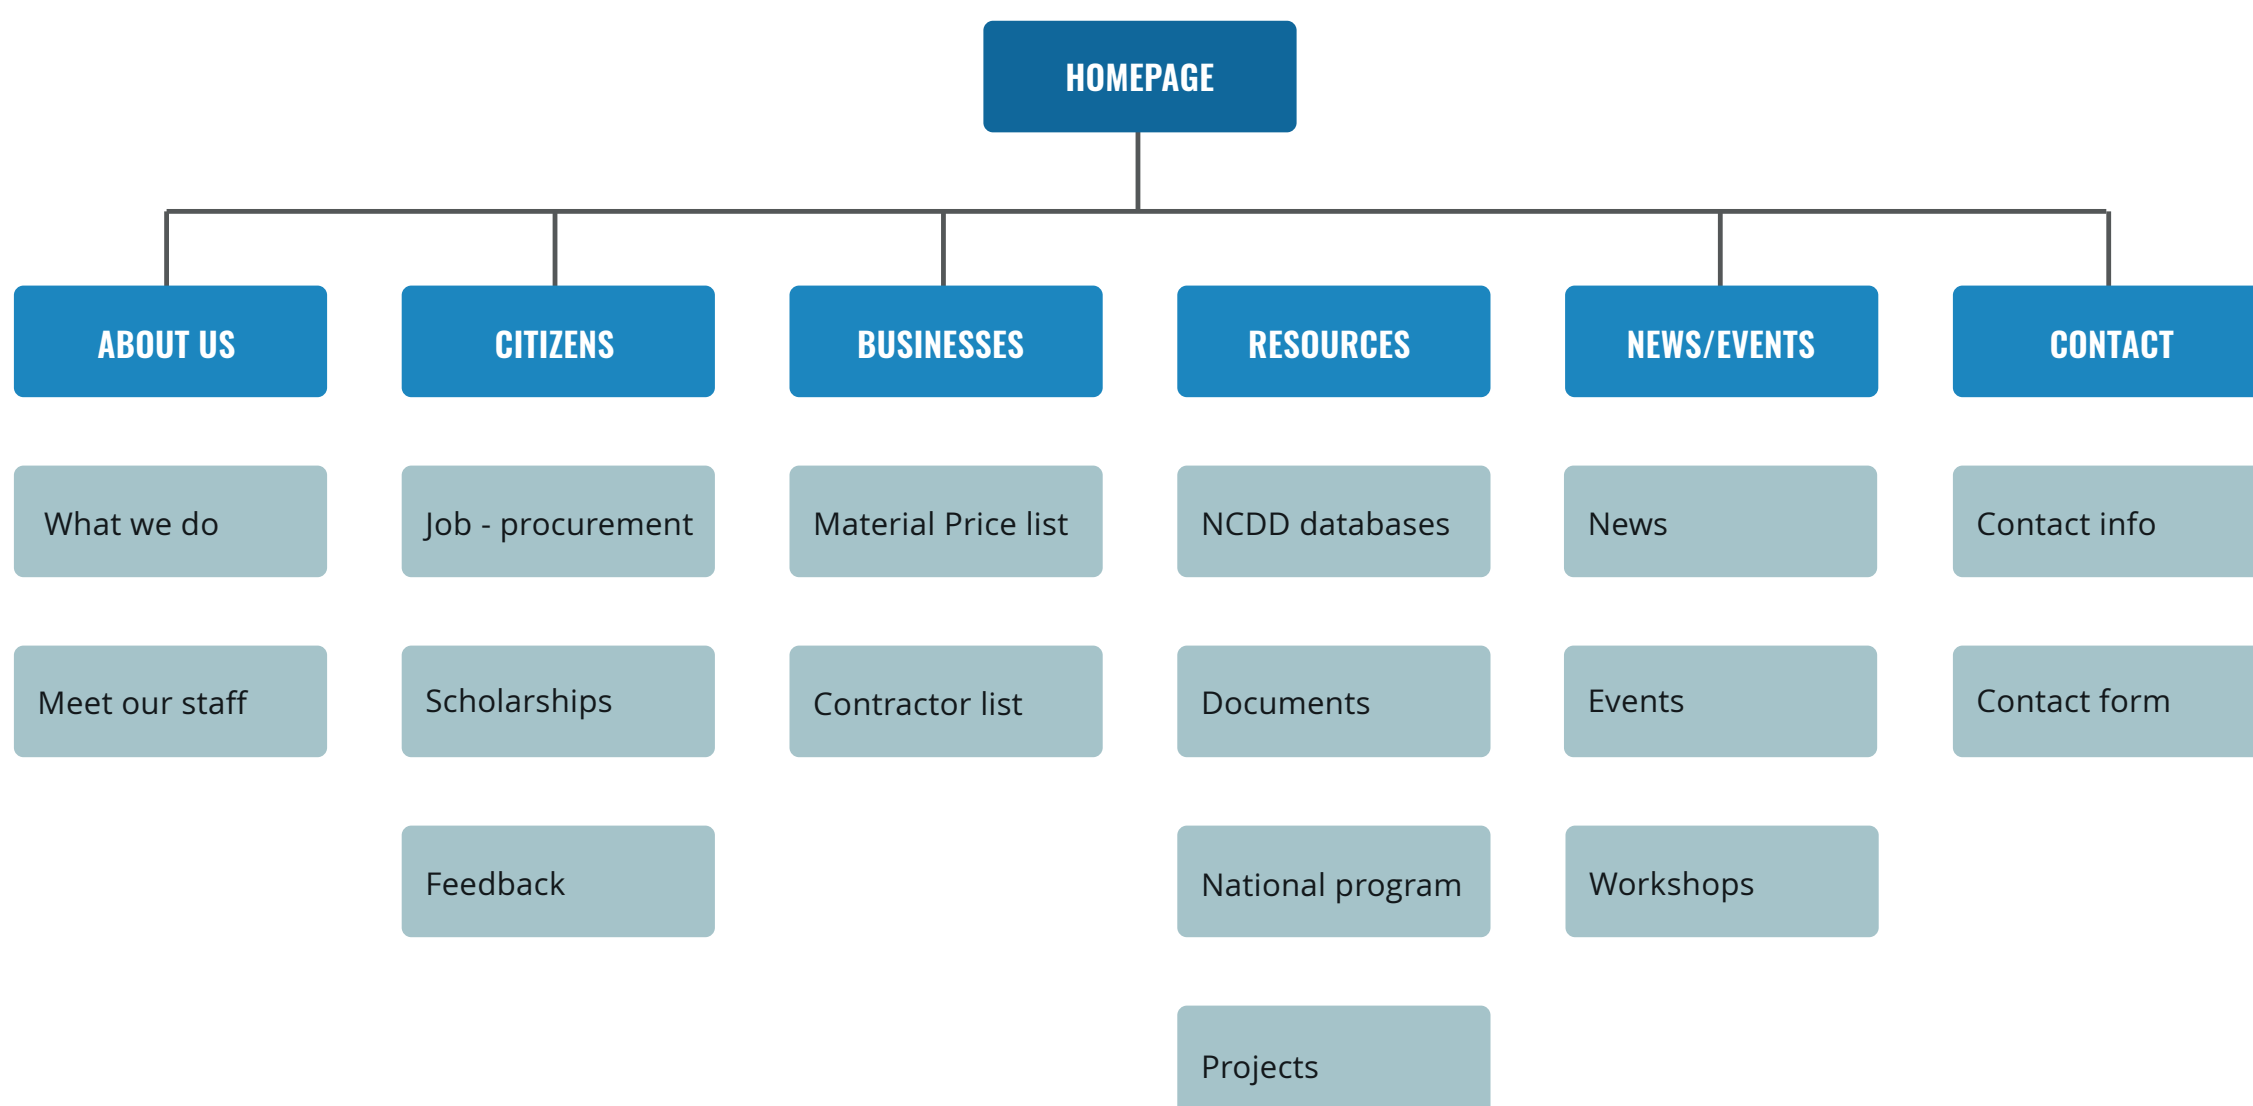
HOMEPAGE

ABOUT US

What we do

Meet our staff

CITIZENS

Job - procurement

Scholarships

Feedback

BUSINESSES

Material Price list

Contractor list

RESOURCES

NCDD databases

Documents

National program

Projects

NEWS/EVENTS

News

Events

Workshops

CONTACT

Contact info

Contact form